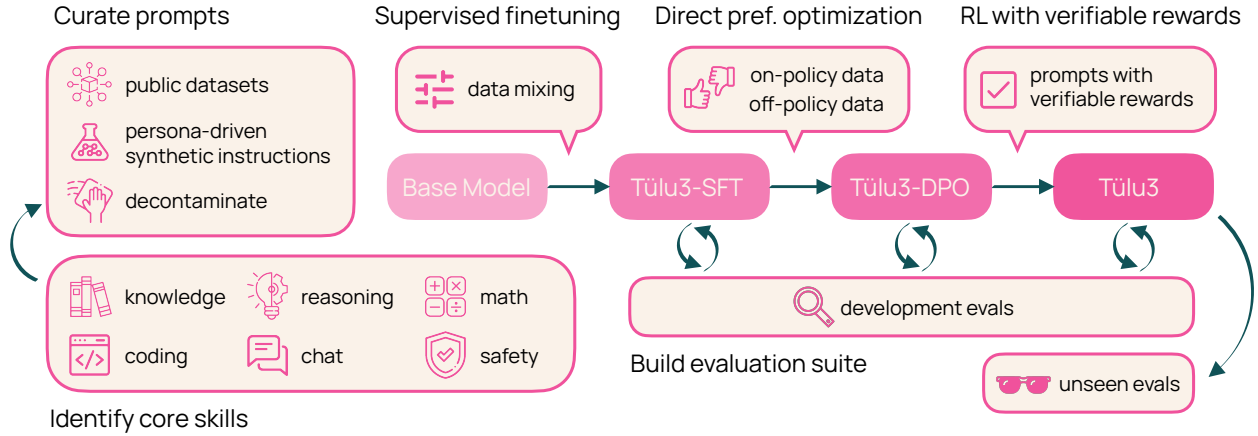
Curate prompts

public datasets

persona-driven synthetic instructions

decontaminate

Supervised finetuning

data mixing

Direct pref. optimization

on-policy data
off-policy data

RL with verifiable rewards

prompts with verifiable rewards

Base Model

Tülu3-SFT

Tülu3-DPO

Tülu3

knowledge

reasoning

math

coding

chat

safety

Identify core skills

development evals

Build evaluation suite

unseen evals